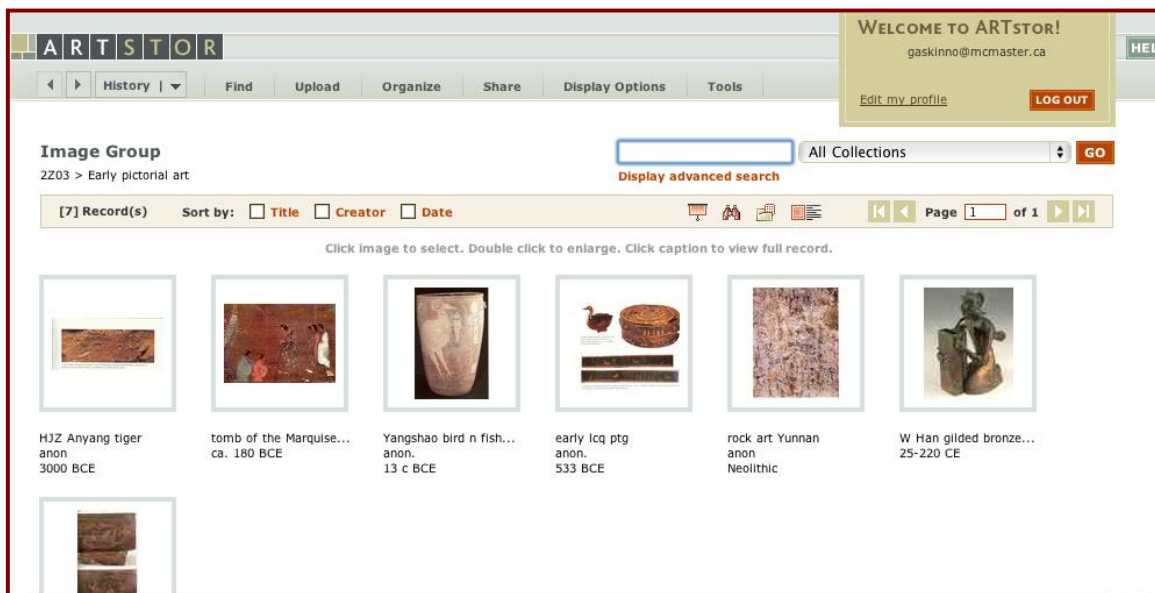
ARTSTOR

History | Find Upload Organize Share Display Options Tools

WELCOME TO ARTSTOR!
gaskinno@mcmaster.ca
Edit my profile
LOG OUT

HEL

Image Group
2Z03 > Early pictorial art

All Collections
GO
Display advanced search

[7] Record(s) Sort by: Title Creator Date Page 1 of 1

Click image to select. Double click to enlarge. Click caption to view full record.

HJZ Anyang tiger
anon
3000 BCE

tomb of the Marquise...
ca. 180 BCE

Yangshao bird n fish...
anon.
13 c BCE

early lcq ptg
anon.
533 BCE

rock art Yunnan
anon
Neolithic

W Han gilded bronze...
25-220 CE